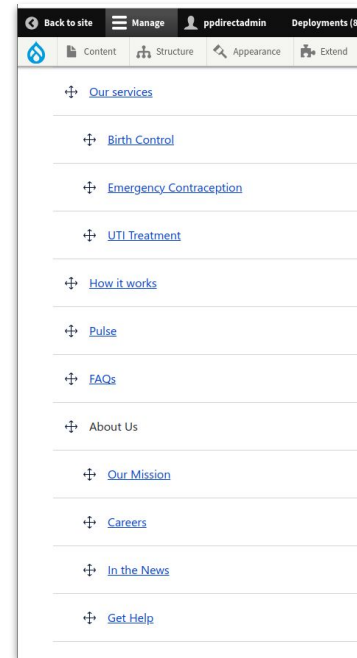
Back to site Manage ppdirectadmin Deployments (8

Content Structure Appearance Extend

Our services

Birth Control

Emergency Contraception

UTI Treatment

How it works

Pulse

FAQs

About Us

Our Mission

Careers

In the News

Get Help